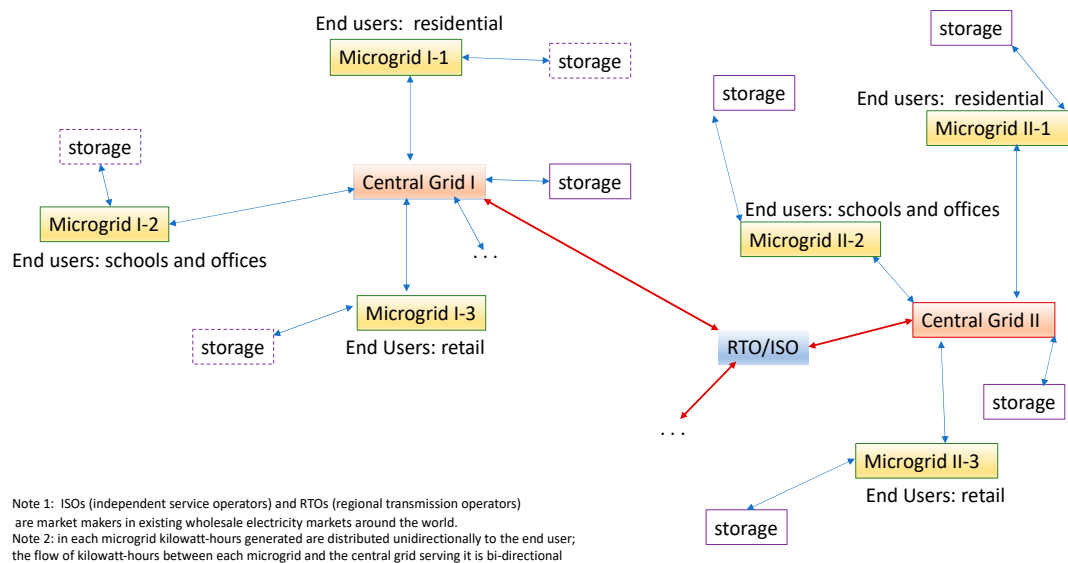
End users: residential

Microgrid I-1

storage

storage

storage

End users: residential

Microgrid II-1

storage

Central Grid I

storage

Microgrid I-2

End users: schools and offices

End users: schools and offices

Microgrid II-2

. . .

Microgrid I-3

storage

End Users: retail

RTO/ISO

Central Grid II

storage

. . .

Microgrid II-3

End Users: retail

storage

Note 1: ISOs (independent service operators) and RTOs (regional transmission operators) are market makers in existing wholesale electricity markets around the world.
Note 2: in each microgrid kilowatt-hours generated are distributed unidirectionally to the end user; the flow of kilowatt-hours between each microgrid and the central grid serving it is bi-directional